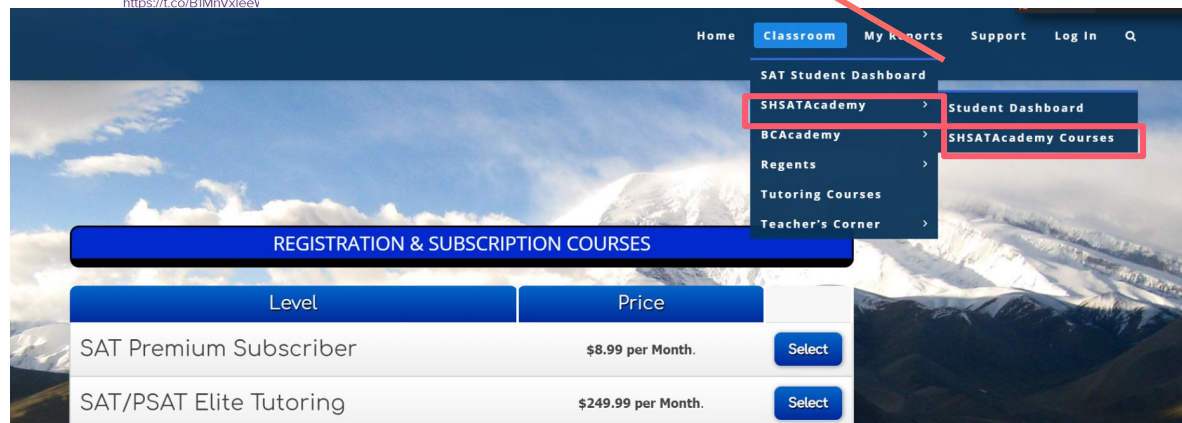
https://t.co/B1Mnvxleev

Home Classroom My Reports Support Log In

SAT Student Dashboard
SHSATAcademy
BCAcademy
Regents
Tutoring Courses
Teacher's Corner

Student Dashboard
SHSATAcademy Courses

REGISTRATION & SUBSCRIPTION COURSES

| Level | Price | |
|---|---|---|
| SAT Premium Subscriber | **$8.99 per Month**. | Select |
| SAT/PSAT Elite Tutoring | **$249.99 per Month**. | Select |